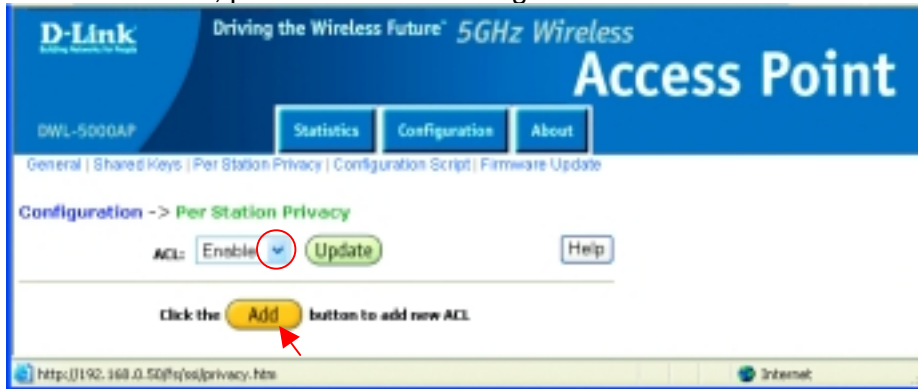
D-Link
Building Networks for People

Driving the Wireless Future 5GHz Wireless
Access Point

DWL-5000AP

Statistics | Configuration | About

General | Shared Keys | Per Station Privacy | Configuration Script | Firmware Update

Configuration -> Per Station Privacy

ACL: Enable | Update | Help

Click the Add button to add new ACL

http://192.168.0.50/fs/ss/privacy.htm

Internet